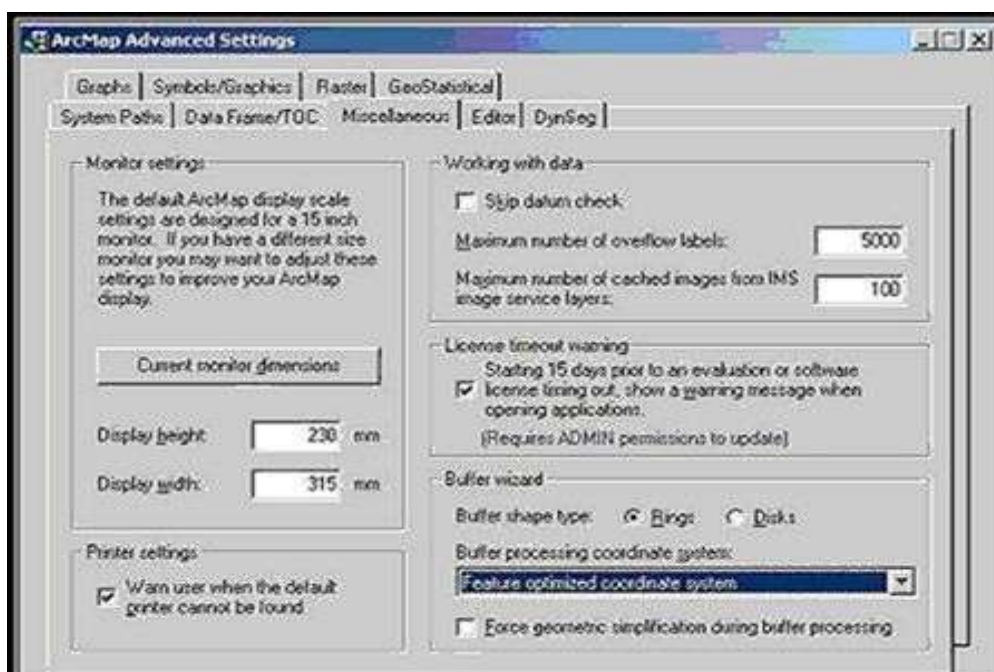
ArcMap Advanced Settings

Graphs | Symbols/Graphics | Raster | GeoStatistical
System Paths | Data Frame/TOC | Miscellaneous | Editor | DynSeg

Monitor settings

The default ArcMap display scale settings are designed for a 15 inch monitor. If you have a different size monitor you may want to adjust these settings to improve your ArcMap display.

Current monitor dimensions

Display height: 230 mm

Display width: 315 mm

Printer settings

Warn user when the default printer cannot be found.

Working with data

Skip datum check

Maximum number of overflow labels: 5000

Maximum number of cached images from IMS image service layers: 100

License timeout warning

Starting 15 days prior to an evaluation or software license timing out, show a warning message when opening applications.

(Requires ADMIN permissions to update)

Buffer wizard

Buffer shape type: Rings Disks

Buffer processing coordinate system:

Feature optimized coordinate system

Force geometric simplification during buffer processing